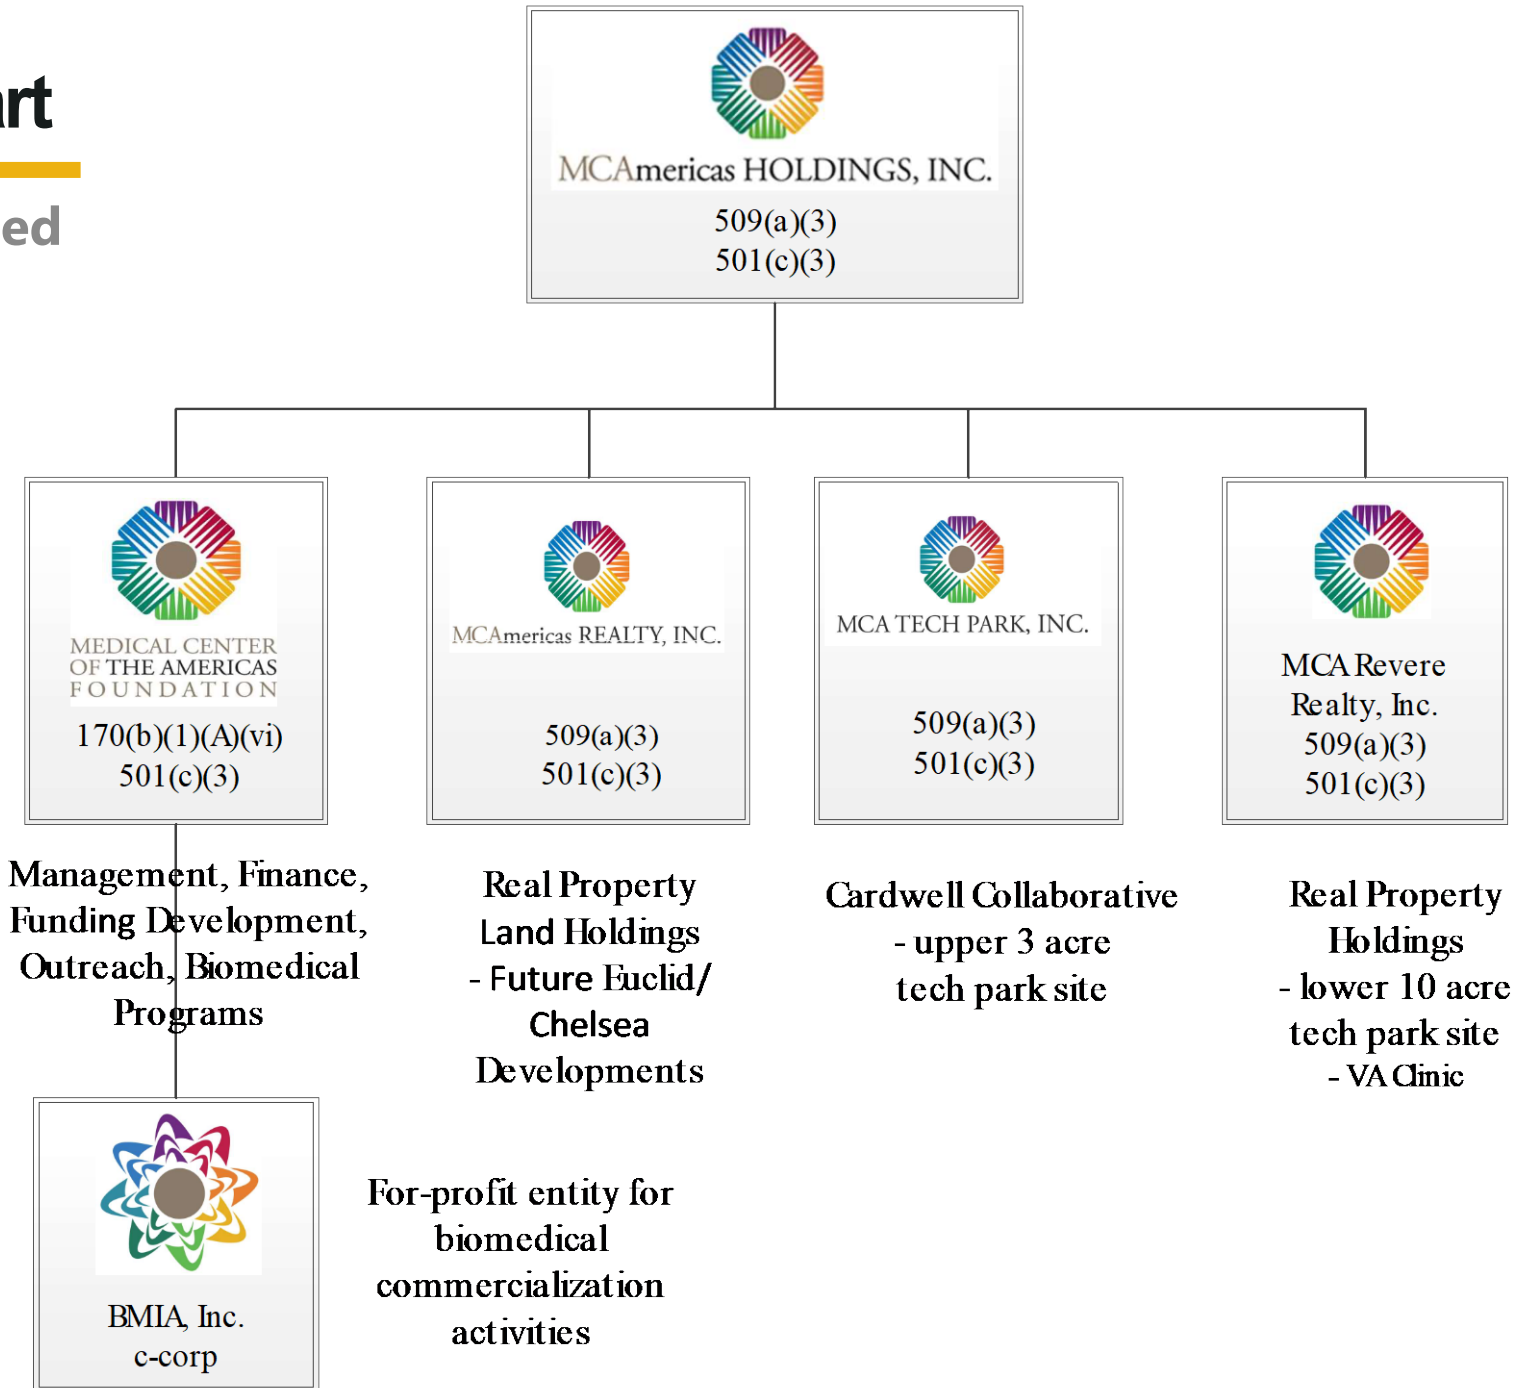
rt

ed

MCAmericas HOLDINGS, INC.
509(a)(3)
501(c)(3)

MEDICAL CENTER OF THE AMERICAS FOUNDATION
170(b)(1)(A)(vi)
501(c)(3)

MCAmericas REALTY, INC.
509(a)(3)
501(c)(3)

MCA TECH PARK, INC.
509(a)(3)
501(c)(3)

MCA Revere Realty, Inc.
509(a)(3)
501(c)(3)

Management, Finance, Funding Development, Outreach, Biomedical Programs

Real Property Land Holdings - Future Euclid/ Chelsea Developments

Cardwell Collaborative - upper 3 acre tech park site

Real Property Holdings - lower 10 acre tech park site - VA Clinic

BMIA, Inc.
c-corp

For-profit entity for biomedical commercialization activities